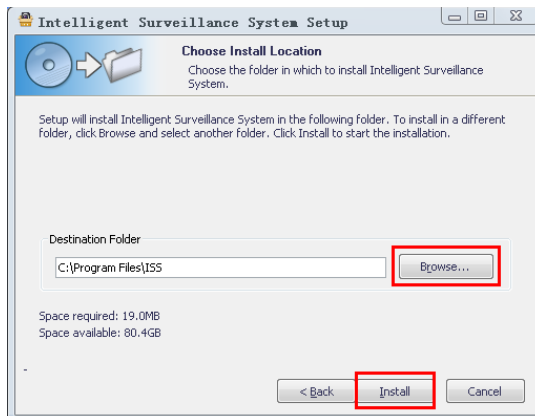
Intelligent Surveillance System Setup

Choose Install Location

Choose the folder in which to install Intelligent Surveillance System.

Setup will install Intelligent Surveillance System in the following folder. To install in a different folder, click Browse and select another folder. Click Install to start the installation.

Destination Folder

C:\Program Files\ISS

Browse...

Space required: 19.0MB
Space available: 80.4GB

< Back

Install

Cancel